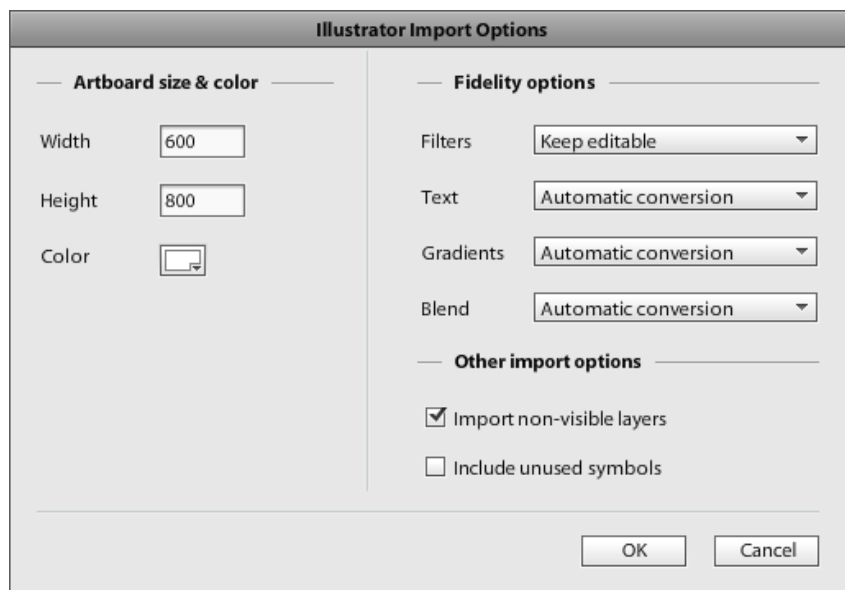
Illustrator Import Options

Artboard size & color

Width 600

Height 800

Color

Fidelity options

Filters Keep editable

Text Automatic conversion

Gradients Automatic conversion

Blend Automatic conversion

Other import options

☑ Import non-visible layers

☐ Include unused symbols

OK Cancel